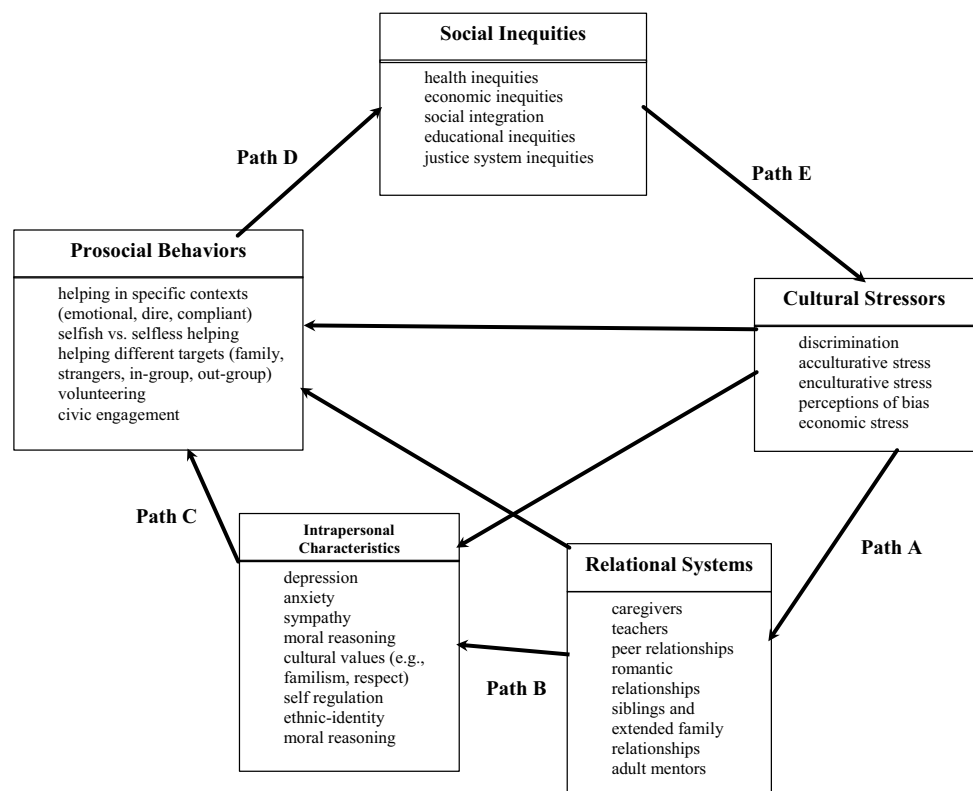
Social Inequities

health inequities
economic inequities
social integration
educational inequities
justice system inequities

Path D

Path E

Prosocial Behaviors

helping in specific contexts (emotional, dire, compliant)
selfish vs. selfless helping
helping different targets (family, strangers, in-group, out-group)
volunteering
civic engagement

Cultural Stressors

discrimination
acculturative stress
enculturative stress
perceptions of bias
economic stress

Path C

Intrapersonal Characteristics

depression
anxiety
sympathy
moral reasoning
cultural values (e.g., familism, respect)
self regulation
ethnic-identity
moral reasoning

Path A

Relational Systems

caregivers
teachers
peer relationships
romantic relationships
siblings and extended family relationships
adult mentors

Path B